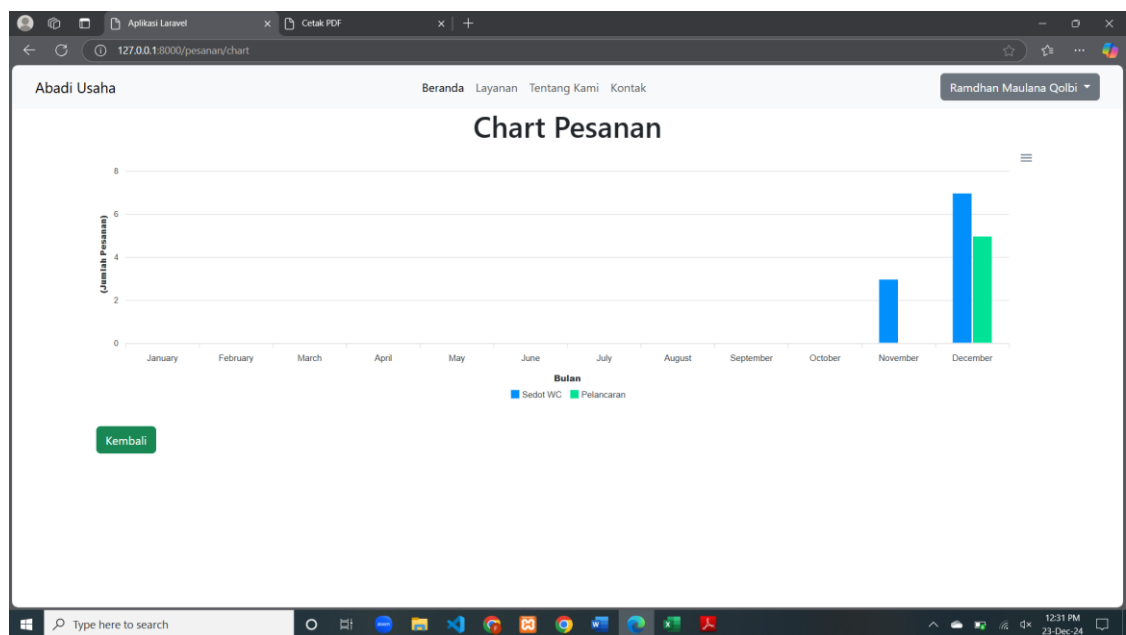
Aplikasi Laravel ×
Cetak PDF ×
127.0.0.1:8000/pesanan/chart

Abadi Usaha
Beranda Layanan Tentang Kami Kontak
Ramdhan Maulana Qolbi

Chart Pesanan

8
6
4
2
0
(Jumlah Pesanan)
January February March April May June July August September October November December
Bulan
Sedot WC Pelancaran

Kembali

Type here to search
12:31 PM
23-Dec-24